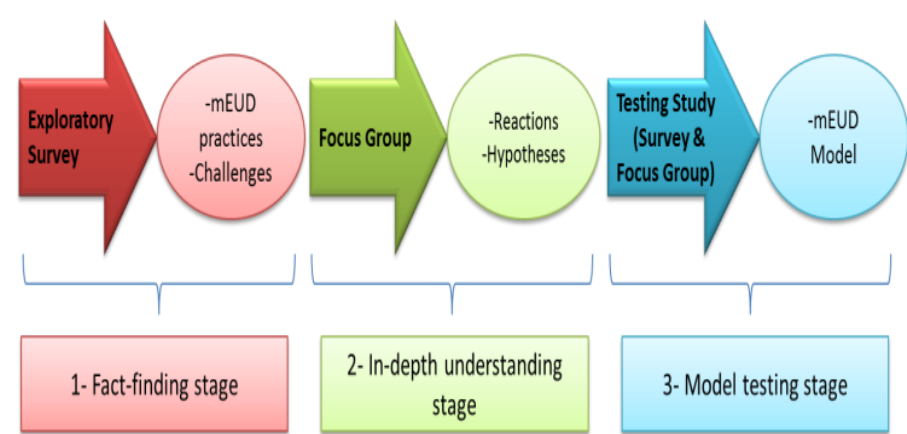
Exploratory Survey

-mEUD practices
-Challenges

Focus Group

-Reactions
-Hypotheses

Testing Study (Survey & Focus Group)

-mEUD Model

1- Fact-finding stage

2- In-depth understanding stage

3- Model testing stage